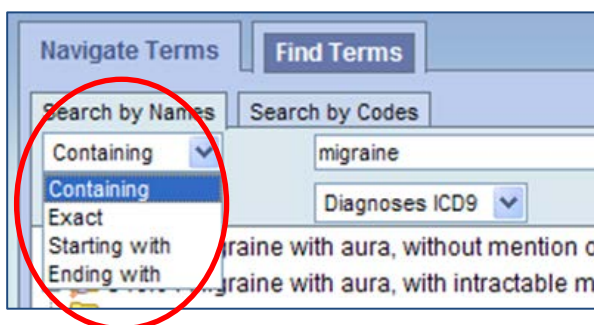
Navigate Terms
Find Terms
Search by Names
Search by Codes
Containing
migraine
Containing
Exact
Starting with
Ending with
Diagnoses ICD9
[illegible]graine with aura, without mention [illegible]
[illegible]graine with aura, with intractable m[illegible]